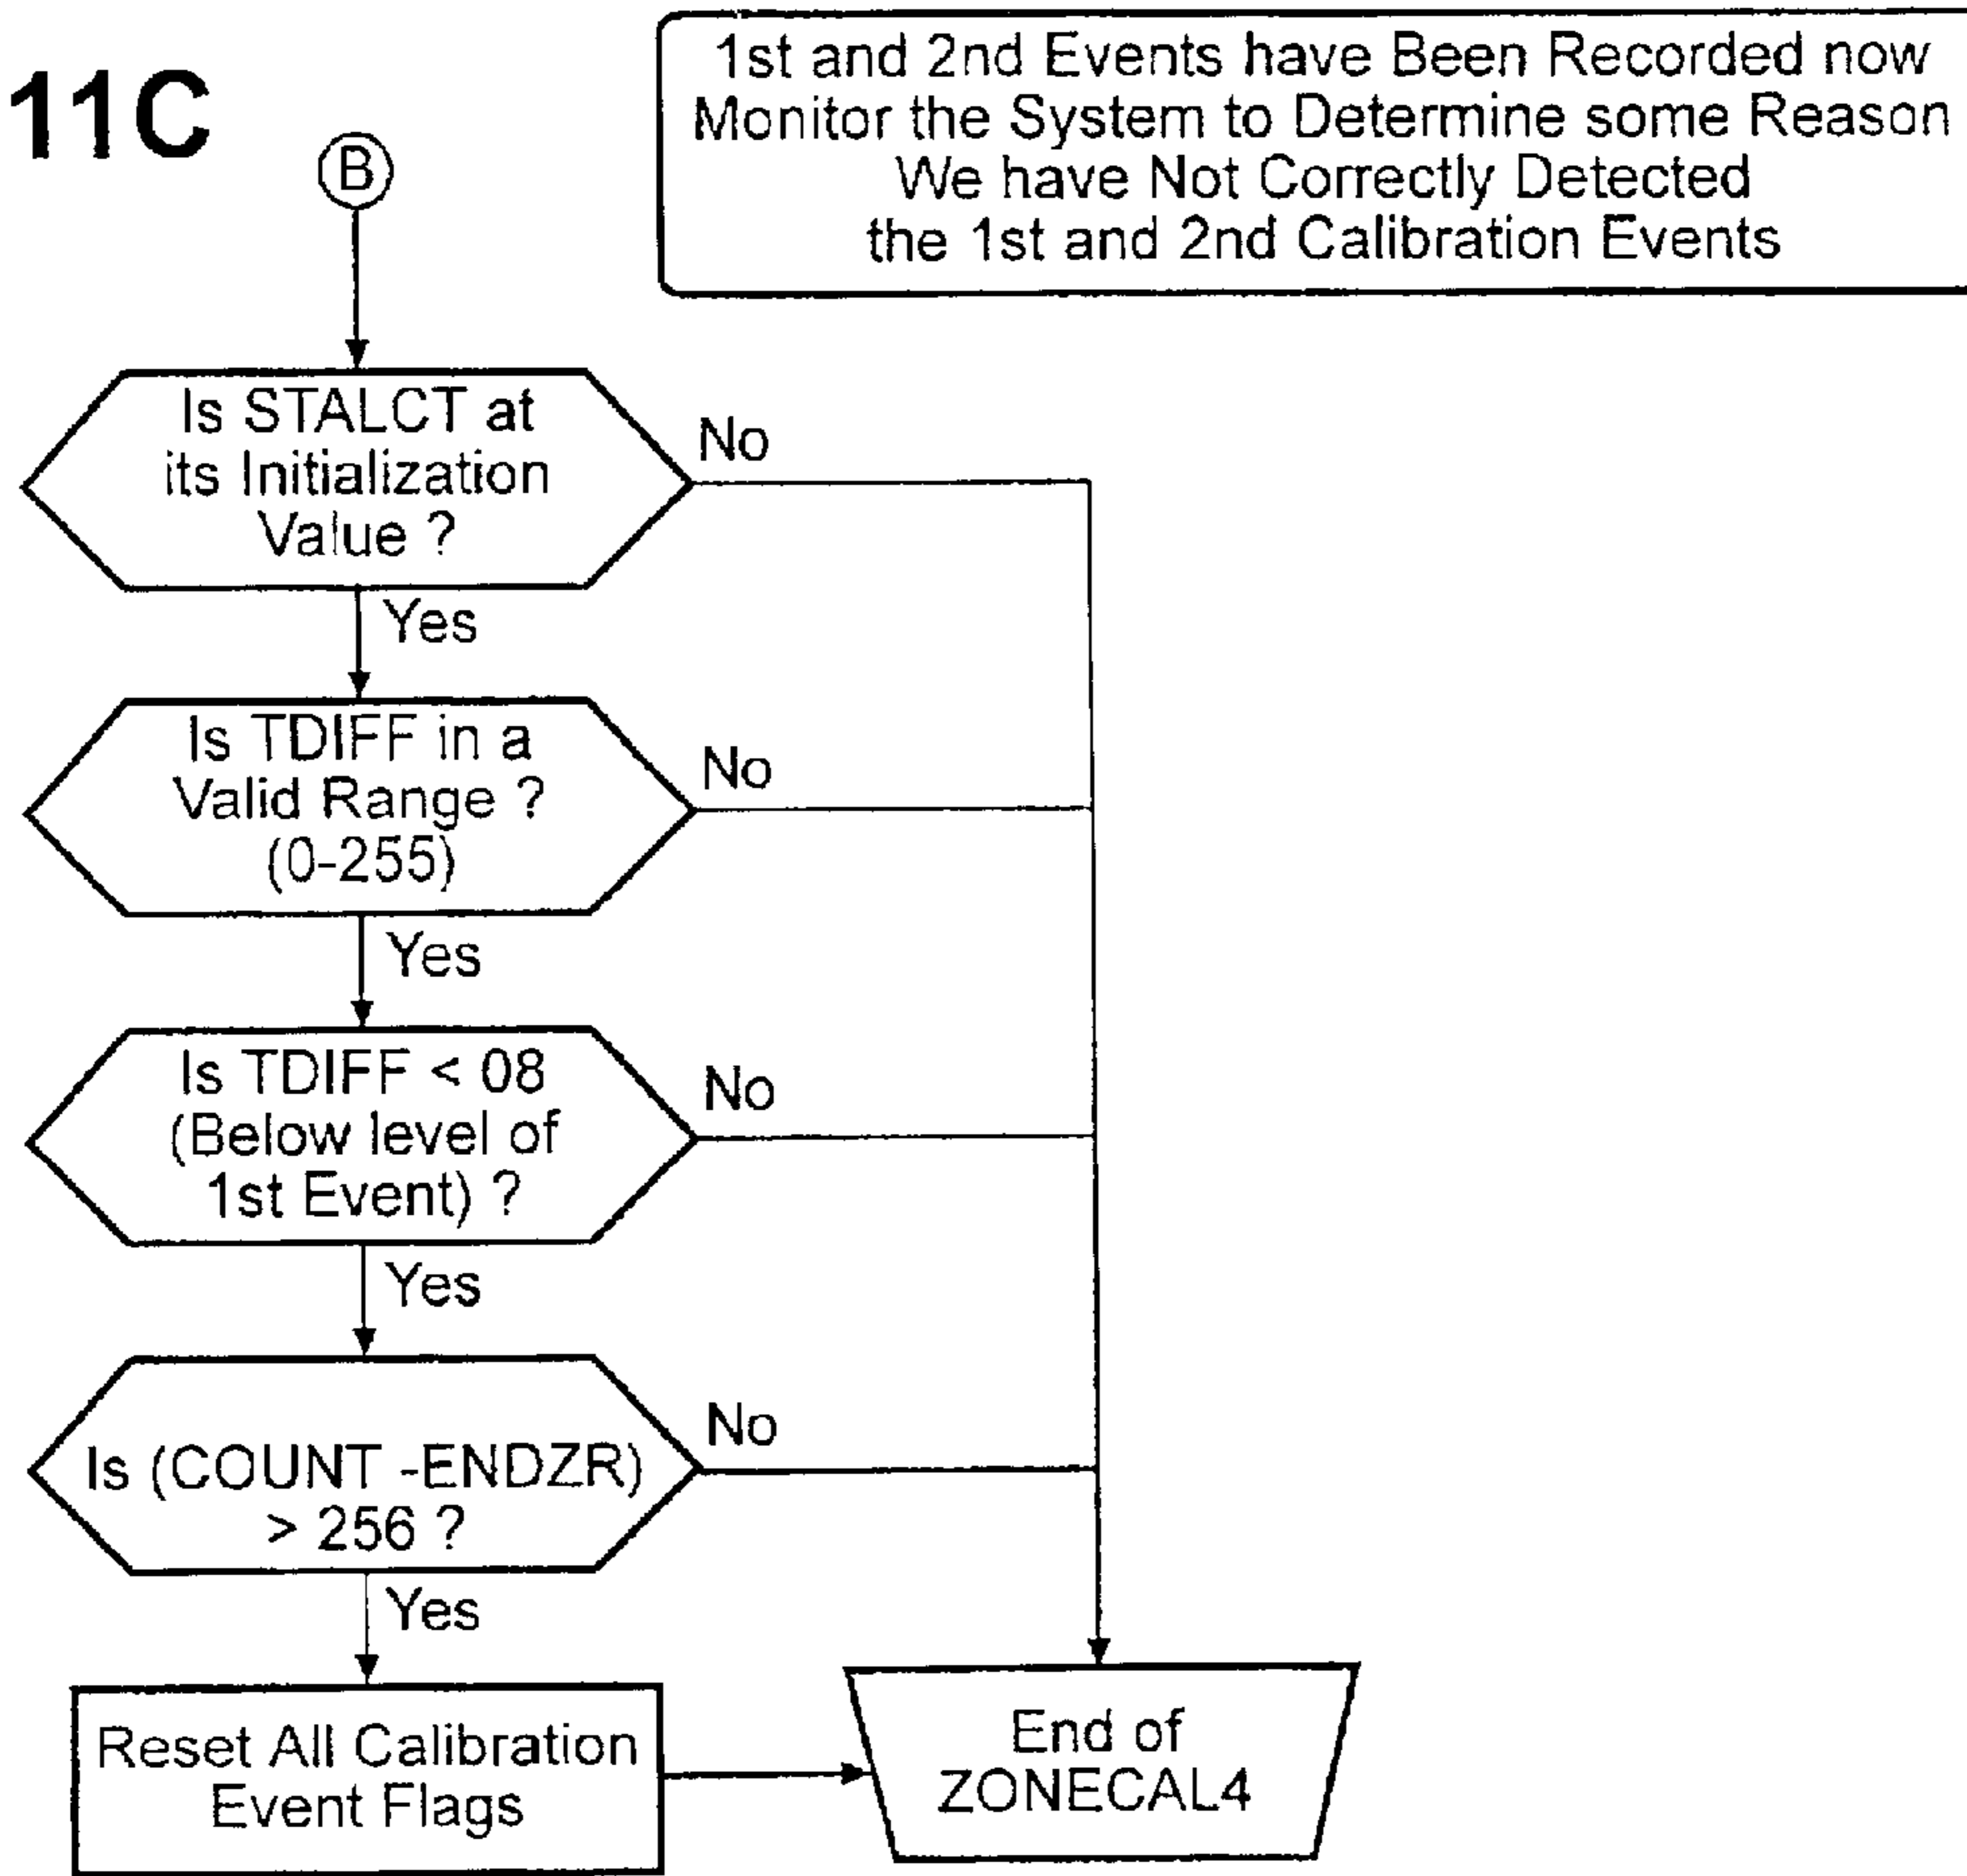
11C

1st and 2nd Events have Been Recorded now Monitor the System to Determine some Reason We have Not Correctly Detected the 1st and 2nd Calibration Events

B

Is STALCT at its Initialization Value ?

No

Yes

Is TDIFF in a Valid Range ? (0-255)

No

Yes

Is TDIFF < 08 (Below level of 1st Event) ?

No

Yes

Is (COUNT -ENDZR) > 256 ?

No

Yes

Reset All Calibration Event Flags

End of ZONECAL4